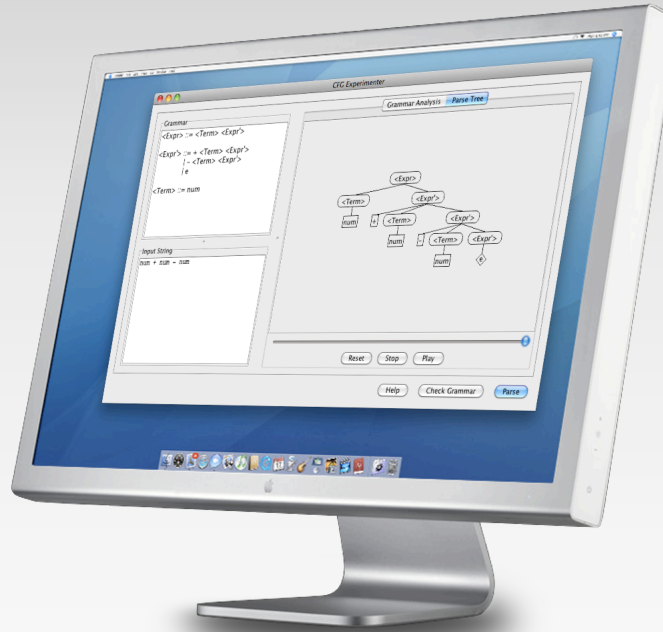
CFG Experimenter

Grammar Analysis | Parse Tree

Grammar

<Expr> ::= <Term> <Expr'>

<Expr'> ::= + <Term> <Expr'>
| - <Term> <Expr'>
| e

<Term> ::= num

Input String

num + num - num

<Expr>
<Term>
<Expr'>
num
+
<Term>
<Expr'>
num
-
<Term>
<Expr'>
num
e

Reset
Stop
Play

Help
Check Grammar
Parse